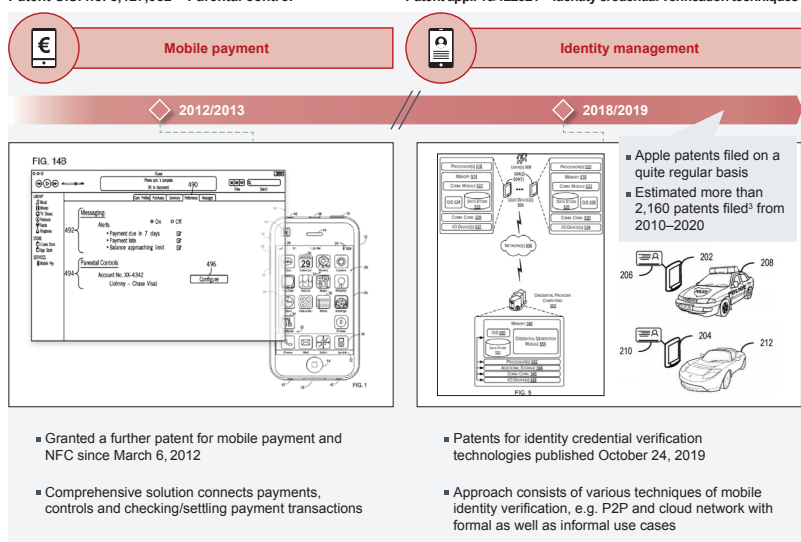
Patent U.S. Nr. 8,127,982 – Parental control

Patent appl. Nr. 122324 – Identity credential verification techniques

Mobile payment

Identity management

2012/2013

2018/2019

Apple patents filed on a quite regular basis

Estimated more than 2,160 patents filed³ from 2010–2020

FIG. 14B

490

Messaging:

492

Alerts

On

Off

Payment due in 7 days

Payment late

Balance approaching limit

Parental Controls

494

Account No. XX-4342

(Johnny – Chase Visa)

496

Configure

FIG. 1

FIG. 5

206

202

208

210

204

212

Granted a further patent for mobile payment and NFC since March 6, 2012

Comprehensive solution connects payments, controls and checking/settling payment transactions

Patents for identity credential verification technologies published October 24, 2019

Approach consists of various techniques of mobile identity verification, e.g. P2P and cloud network with formal as well as informal use cases